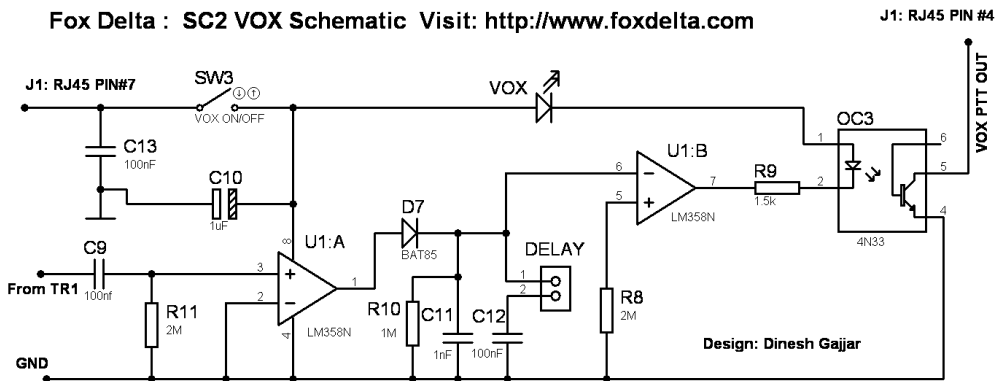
Fox Delta : SC2 VOX Schematic Visit: http://www.foxdelta.com

J1: RJ45 PIN #4

VOX PTT OUT

J1: RJ45 PIN#7

SW3

VOX ON/OFF

VOX

OC3

C13
100nF

C10
1uF

U1:B

R9
1.5k

LM358N

D7
BAT85

U1:A

DELAY

4N33

C9
100nf

From TR1

R11
2M

LM358N

R10
1M

C11
1nF

C12
100nF

R8
2M

Design: Dinesh Gajjar

GND

1 2 3 4 5 6 7 8 1 2 5 6 4 1 2